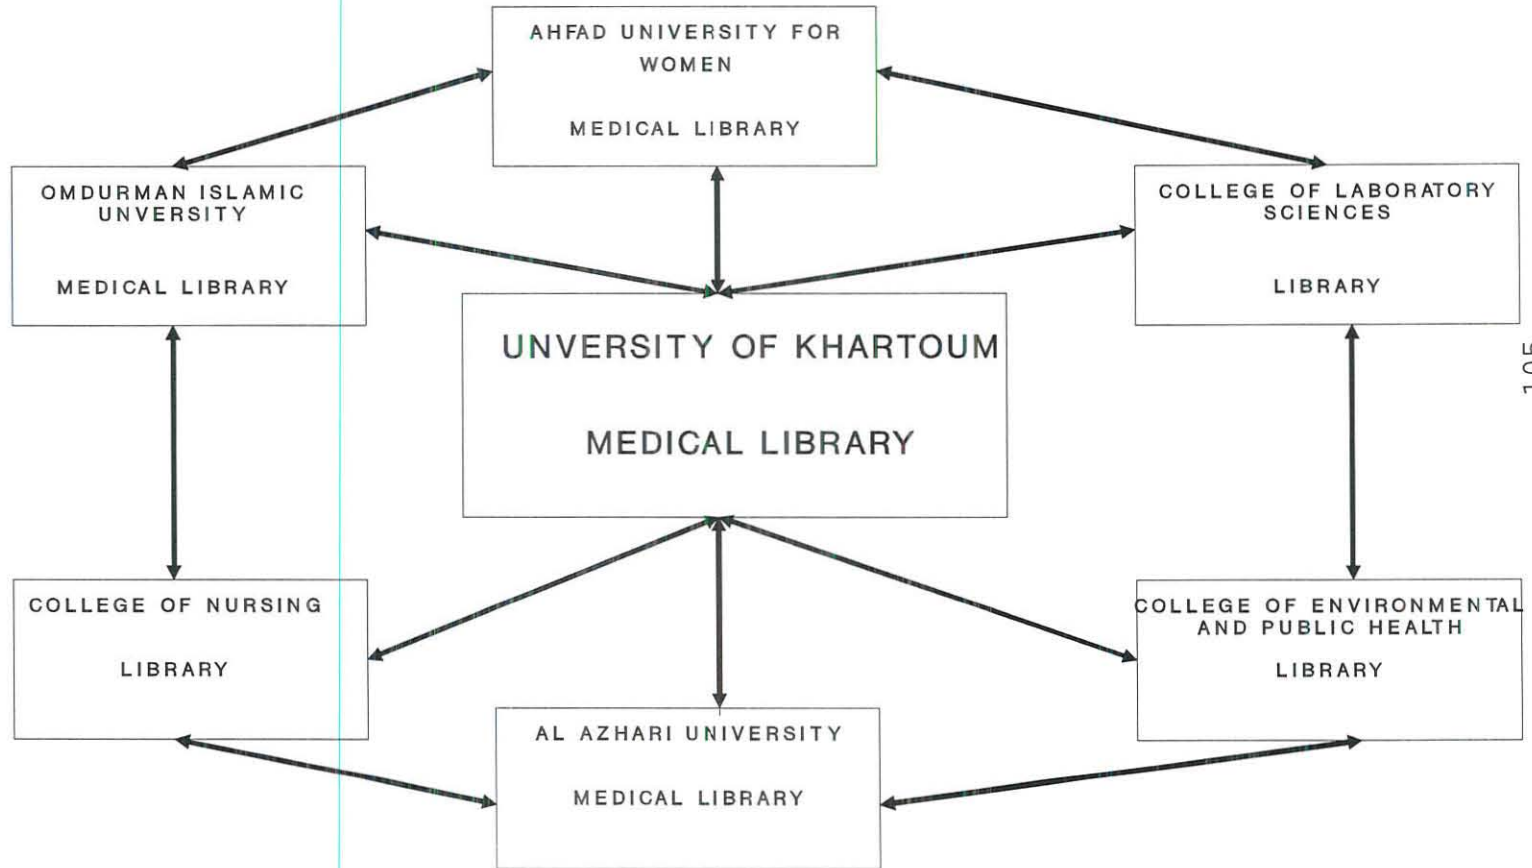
AHFAD UNIVERSITY FOR WOMEN

MEDICAL LIBRARY

OMDURMAN ISLAMIC UNVERSITY

MEDICAL LIBRARY

COLLEGE OF LABORATORY SCIENCES

LIBRARY

UNVERSITY OF KHARTOUM

MEDICAL LIBRARY

105

COLLEGE OF NURSING

LIBRARY

COLLEGE OF ENVIRONMENTAL AND PUBLIC HEALTH

LIBRARY

AL AZHARI UNIVERSITY

MEDICAL LIBRARY